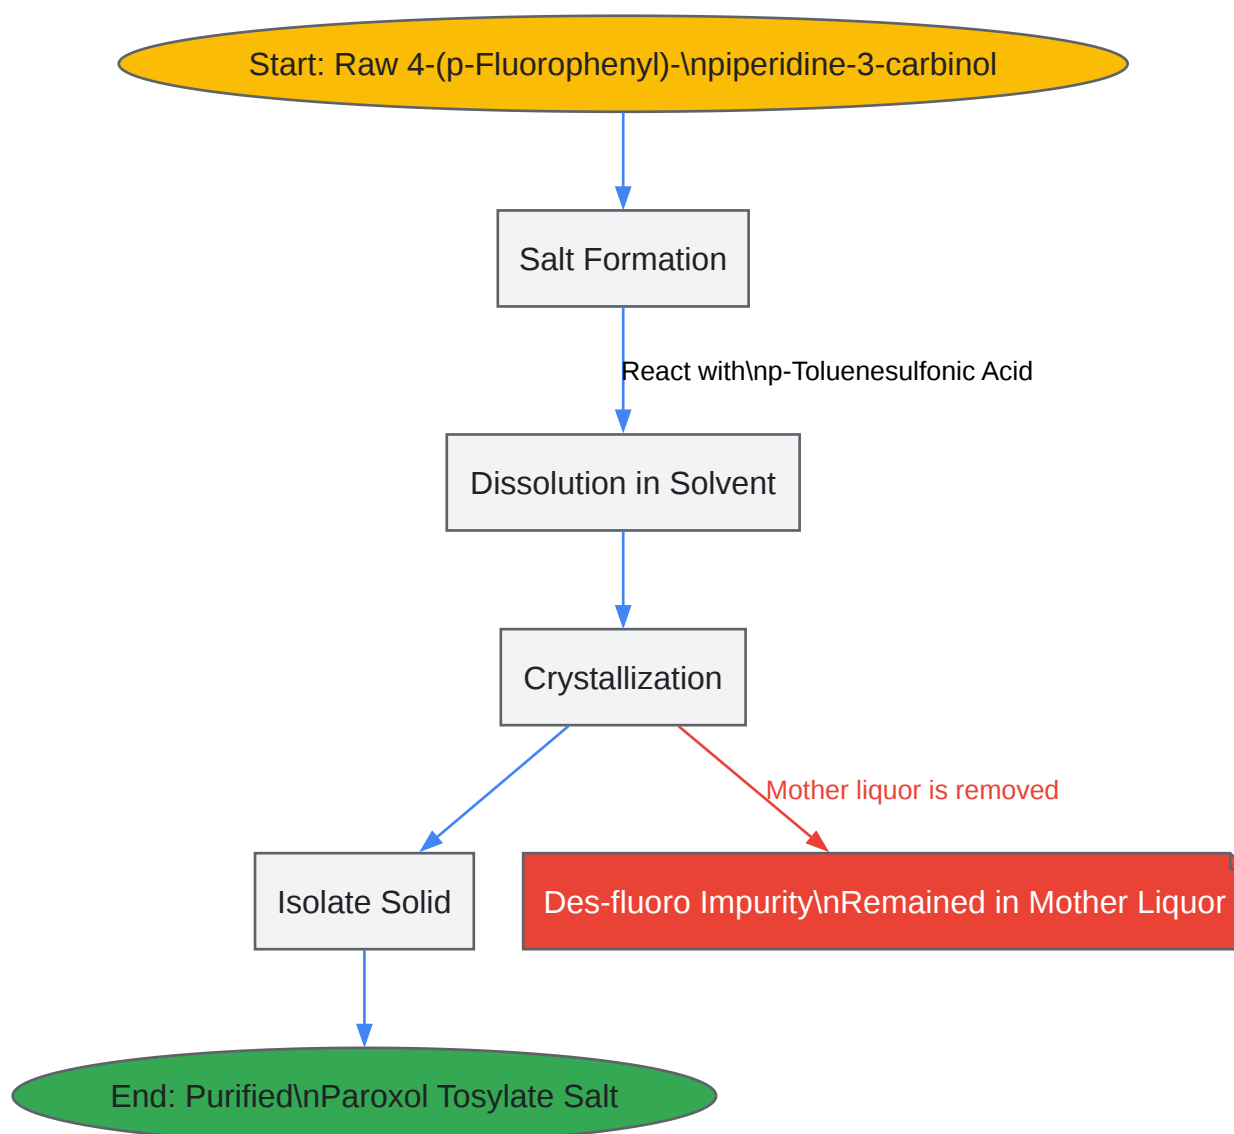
Start: Raw 4-(p-Fluorophenyl)-\npiperidine-3-carbinol

Salt Formation

React with\np-Toluenesulfonic Acid

Dissolution in Solvent

Crystallization

Mother liquor is removed

Isolate Solid

Des-fluoro Impurity\nRemained in Mother Liquor

End: Purified\nParoxol Tosylate Salt